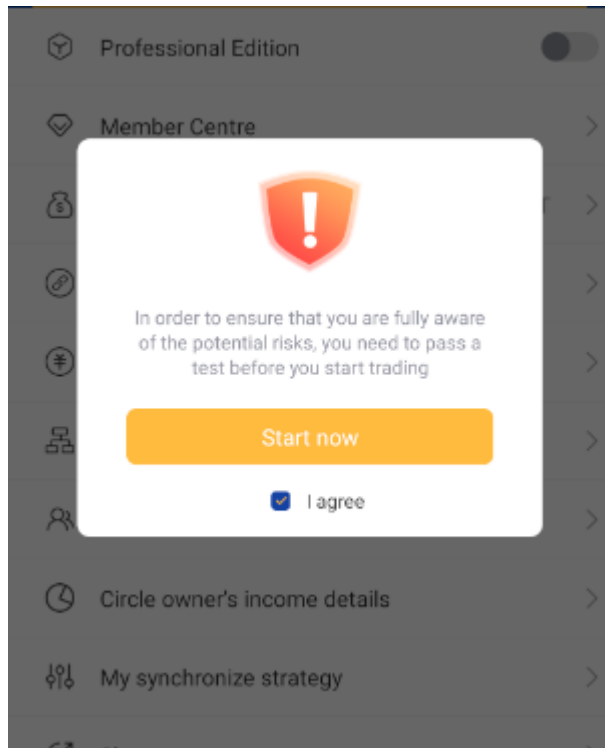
Professional Edition

Member Centre

In order to ensure that you are fully aware of the potential risks, you need to pass a test before you start trading

Start now

I agree

Circle owner's income details

My synchronize strategy